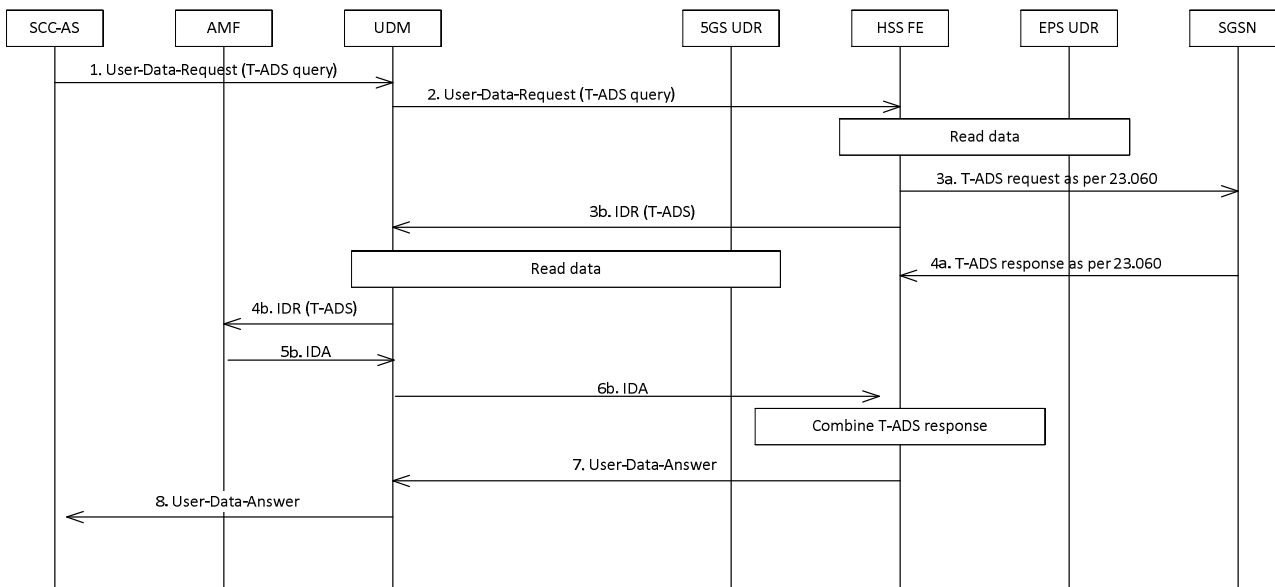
SCC-AS AMF UDM 5GS UDR HSS FE EPS UDR SGSN

1. User-Data-Request (T-ADS query)

2. User-Data-Request (T-ADS query)

Read data

3a. T-ADS request as per 23.060

3b. IDR (T-ADS)

Read data

4a. T-ADS response as per 23.060

4b. IDR (T-ADS)

5b. IDA

6b. IDA

Combine T-ADS response

7. User-Data-Answer

8. User-Data-Answer